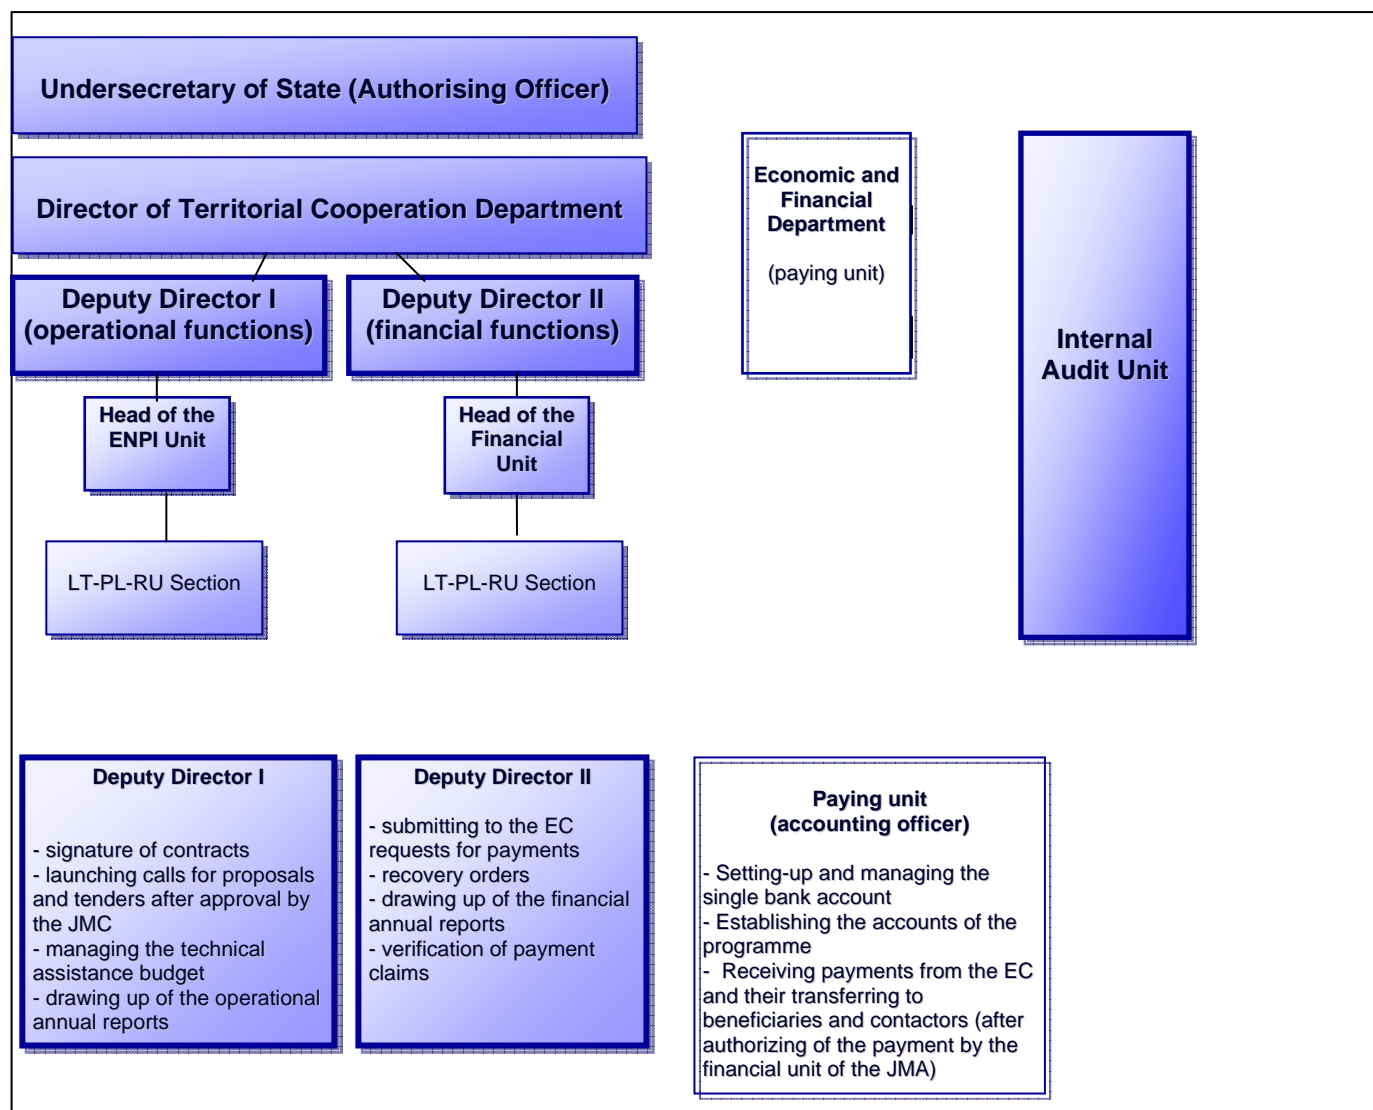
Undersecretary of State (Authorising Officer)

Director of Territorial Cooperation Department

Deputy Director I (operational functions)

Deputy Director II (financial functions)

Head of the ENPI Unit

Head of the Financial Unit

LT-PL-RU Section

LT-PL-RU Section

Economic and Financial Department

(paying unit)

Internal Audit Unit

Deputy Director I

- signature of contracts
- launching calls for proposals and tenders after approval by the JMC
- managing the technical assistance budget
- drawing up of the operational annual reports

Deputy Director II

- submitting to the EC requests for payments
- recovery orders
- drawing up of the financial annual reports
- verification of payment claims

Paying unit
(accounting officer)

- Setting-up and managing the single bank account
- Establishing the accounts of the programme
- Receiving payments from the EC and their transferring to beneficiaries and contactors (after authorizing of the payment by the financial unit of the JMA)